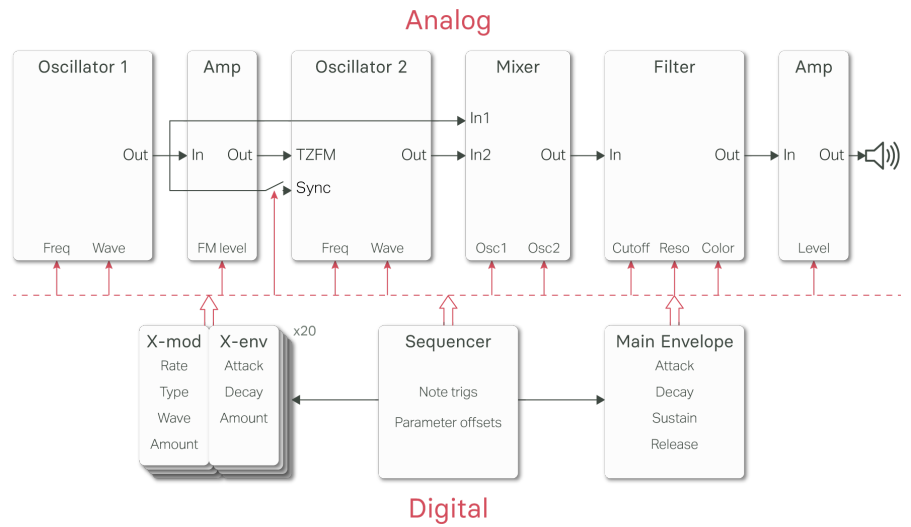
Analog

Oscillator 1
Out
Freq
Wave

Amp
In
Out
FM level

Oscillator 2
TZFM
Sync
Out
Freq
Wave

Mixer
In1
In2
Out
Osc1
Osc2

Filter
In
Out
Cutoff
Reso
Color

Amp
In
Out
Level

X-mod
Rate
Type
Wave
Amount

X-env
Attack
Decay
Amount

x20

Sequencer
Note trigs
Parameter offsets

Main Envelope
Attack
Decay
Sustain
Release

Digital